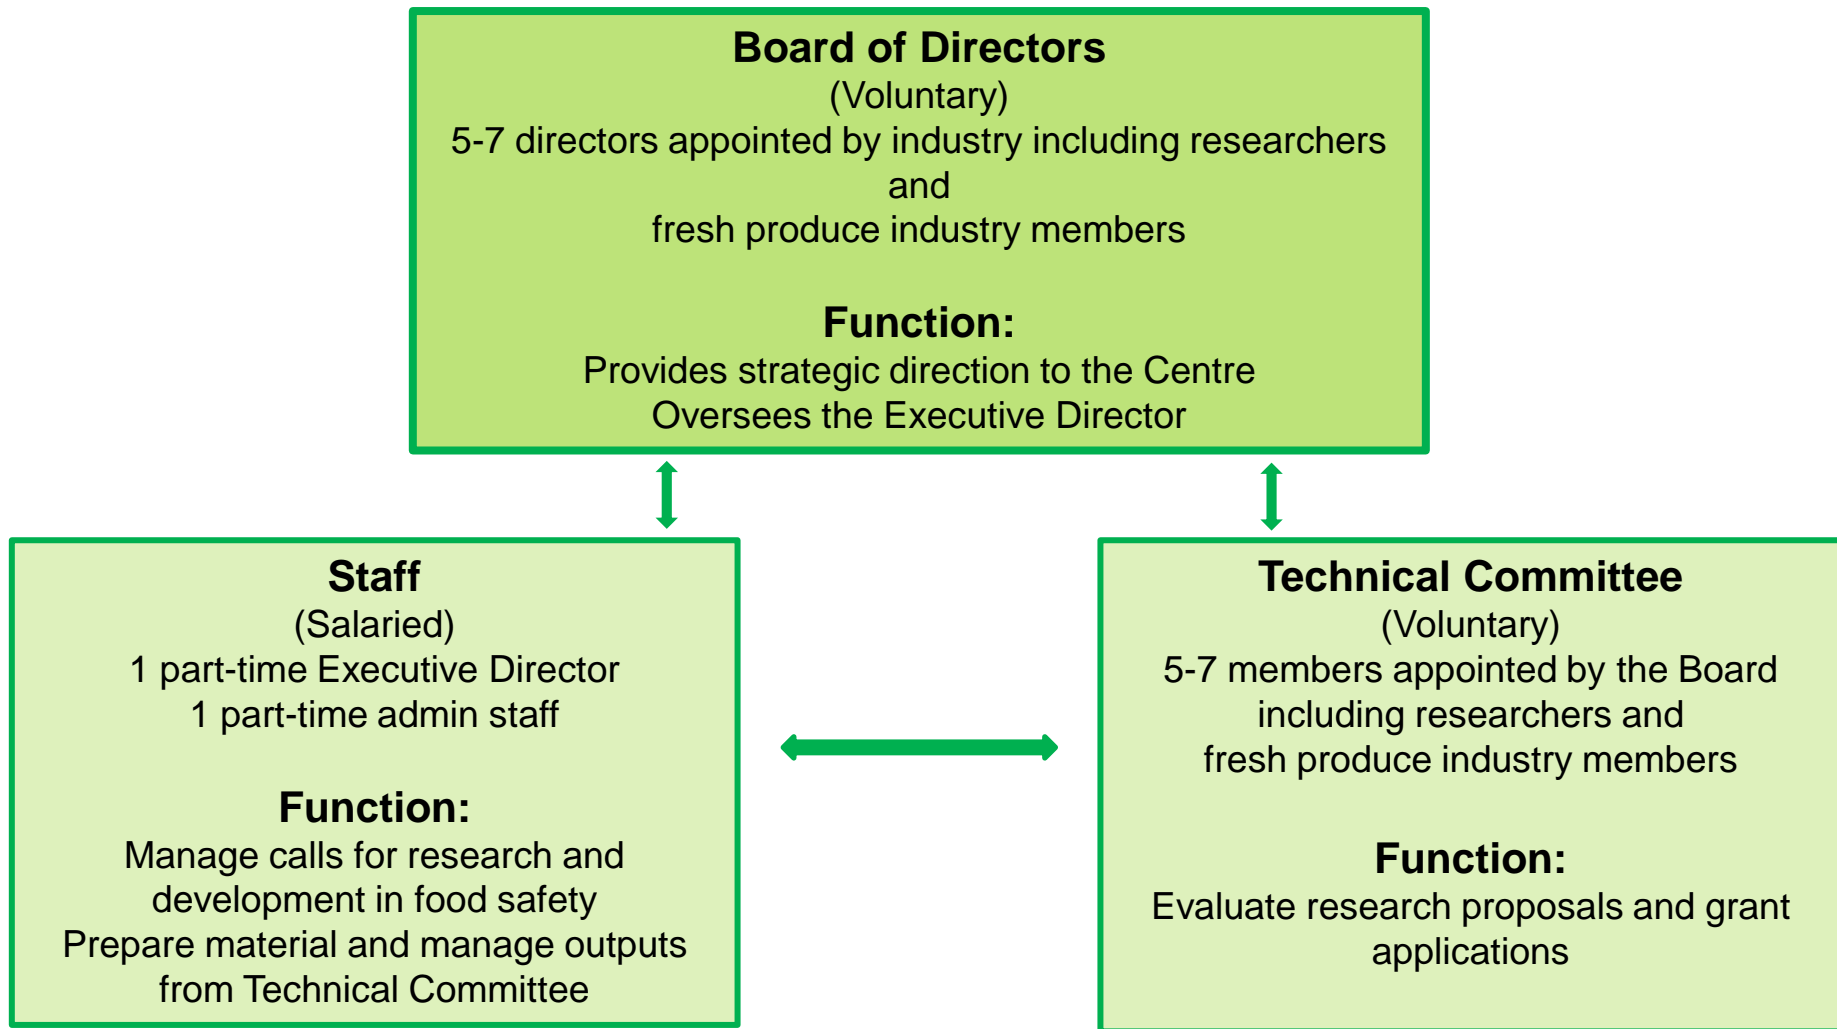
**Board of Directors**
(Voluntary)
5-7 directors appointed by industry including researchers and
fresh produce industry members

**Function:**
Provides strategic direction to the Centre
Oversees the Executive Director

**Staff**
(Salaried)
1 part-time Executive Director
1 part-time admin staff

**Function:**
Manage calls for research and development in food safety
Prepare material and manage outputs from Technical Committee

**Technical Committee**
(Voluntary)
5-7 members appointed by the Board including researchers and
fresh produce industry members

**Function:**
Evaluate research proposals and grant applications